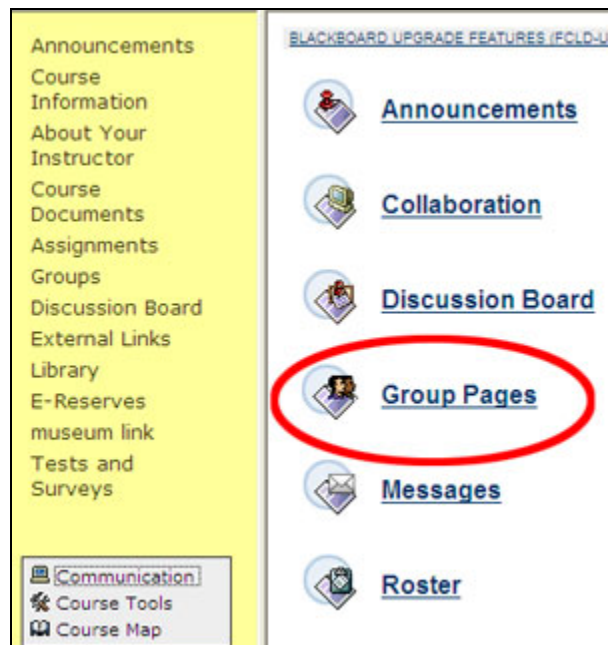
Announcements
Course Information
About Your Instructor
Course Documents
Assignments
Groups
Discussion Board
External Links
Library
E-Reserves
museum link
Tests and Surveys

Communication
Course Tools
Course Map

BLACKBOARD UPGRADE FEATURES (FCLD-U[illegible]

Announcements

Collaboration

Discussion Board

Group Pages

Messages

Roster